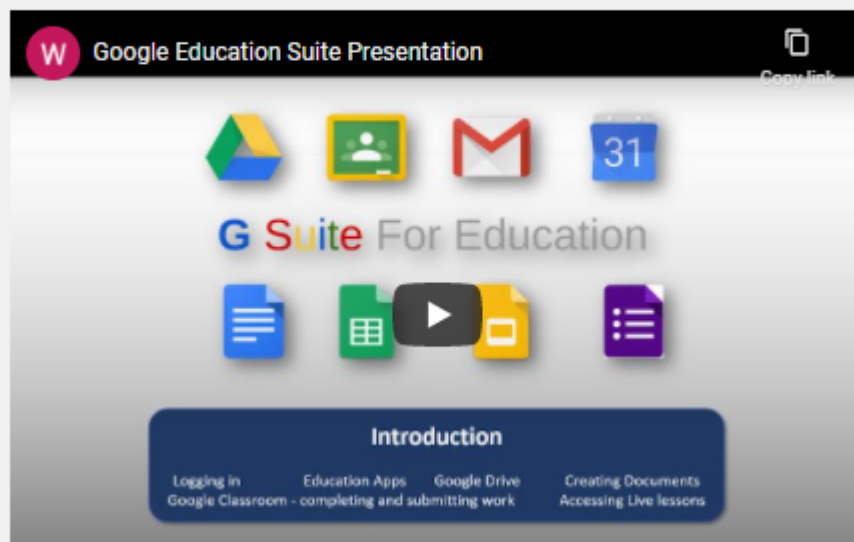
W Google Education Suite Presentation

Copy link

31

G Suite For Education

Introduction

Logging in Education Apps Google Drive Creating Documents
Google Classroom - completing and submitting work Accessing Live lessons